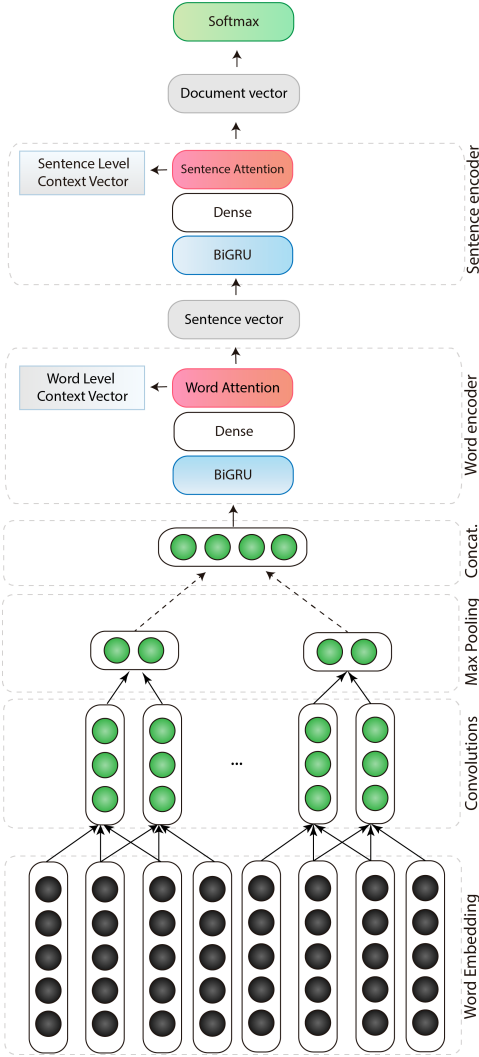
Softmax

Document vector

Sentence Level Context Vector

Sentence Attention

Dense

BiGRU

Sentence encoder

Sentence vector

Word Level Context Vector

Word Attention

Dense

BiGRU

Word encoder

Concat.

Max Pooling

...

Convolutions

Word Embedding